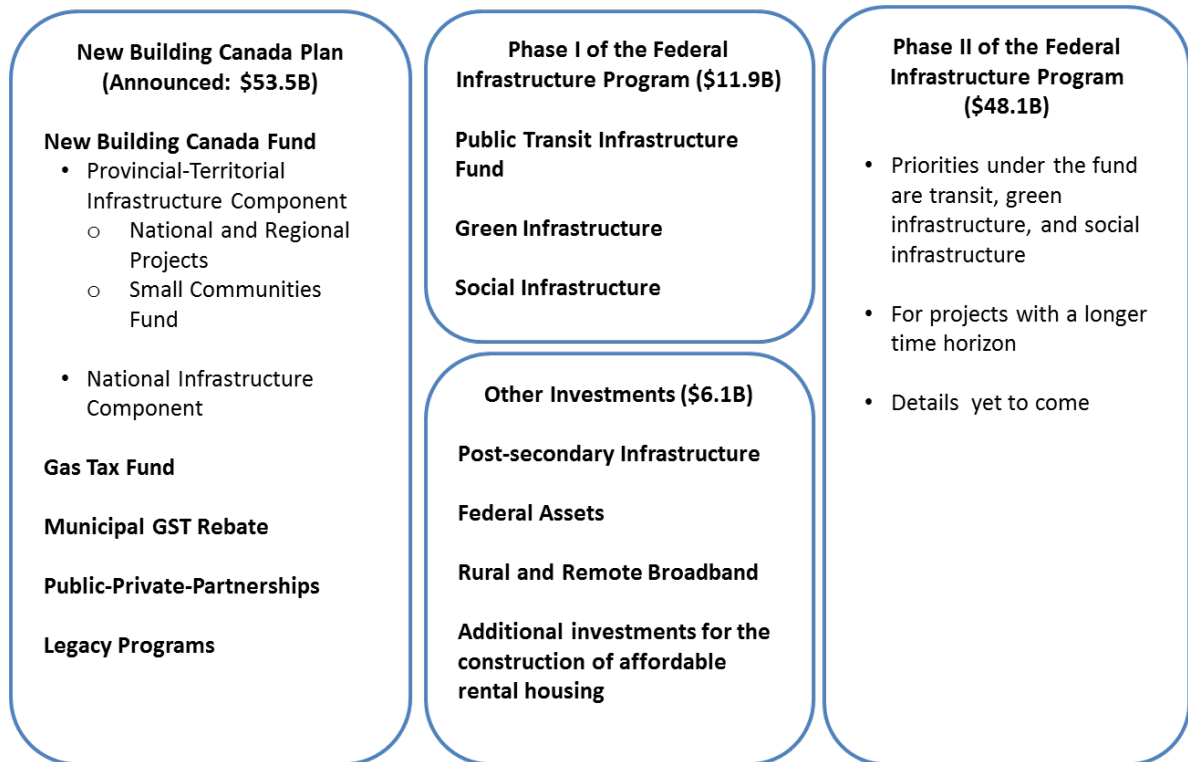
New Building Canada Plan
(Announced: \$53.5B)

New Building Canada Fund
- Provincial-Territorial Infrastructure Component
  - National and Regional Projects
  - Small Communities Fund

- National Infrastructure Component

Gas Tax Fund

Municipal GST Rebate

Public-Private-Partnerships

Legacy Programs

Phase I of the Federal Infrastructure Program (\$11.9B)

Public Transit Infrastructure Fund

Green Infrastructure

Social Infrastructure

Other Investments (\$6.1B)

Post-secondary Infrastructure

Federal Assets

Rural and Remote Broadband

Additional investments for the construction of affordable rental housing

Phase II of the Federal Infrastructure Program (\$48.1B)

- Priorities under the fund are transit, green infrastructure, and social infrastructure

- For projects with a longer time horizon

- Details yet to come